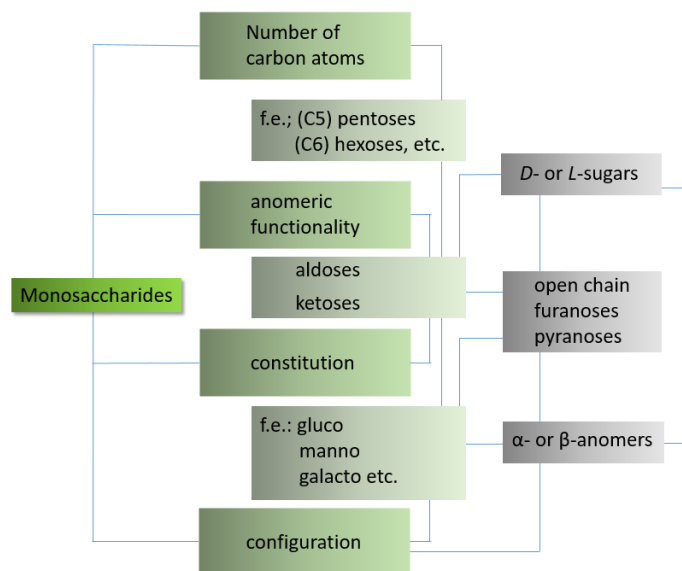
Monosaccharides

Number of carbon atoms

f.e.; (C5) pentoses
(C6) hexoses, etc.

anomeric functionality

aldoses
ketoses

constitution

f.e.: gluco
manno
galacto etc.

configuration

*D*- or *L*-sugars

open chain
furanoses
pyranoses

α- or β-anomers